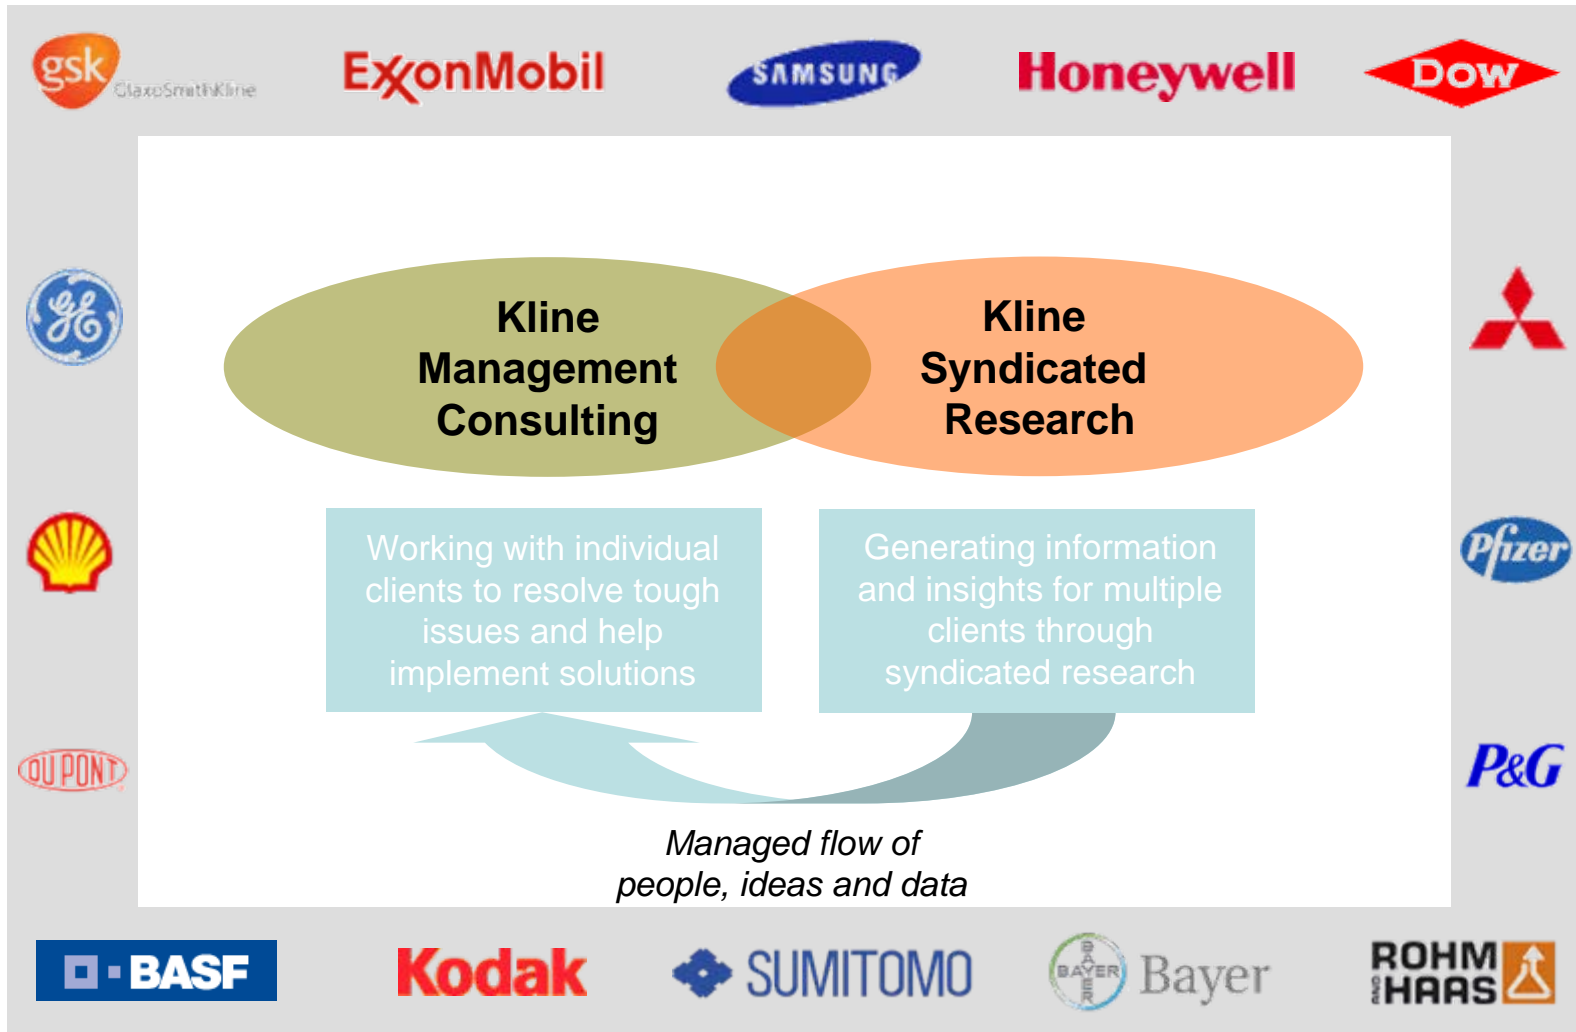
gsk GlaxoSmithKline

ExxonMobil

SAMSUNG

Honeywell

DOW

Kline Management Consulting

Kline Syndicated Research

Working with individual clients to resolve tough issues and help implement solutions

Generating information and insights for multiple clients through syndicated research

Managed flow of people, ideas and data

DUPONT

Pfizer

P&G

BASF

Kodak

SUMITOMO

BAYER Bayer

ROHM AND HAAS